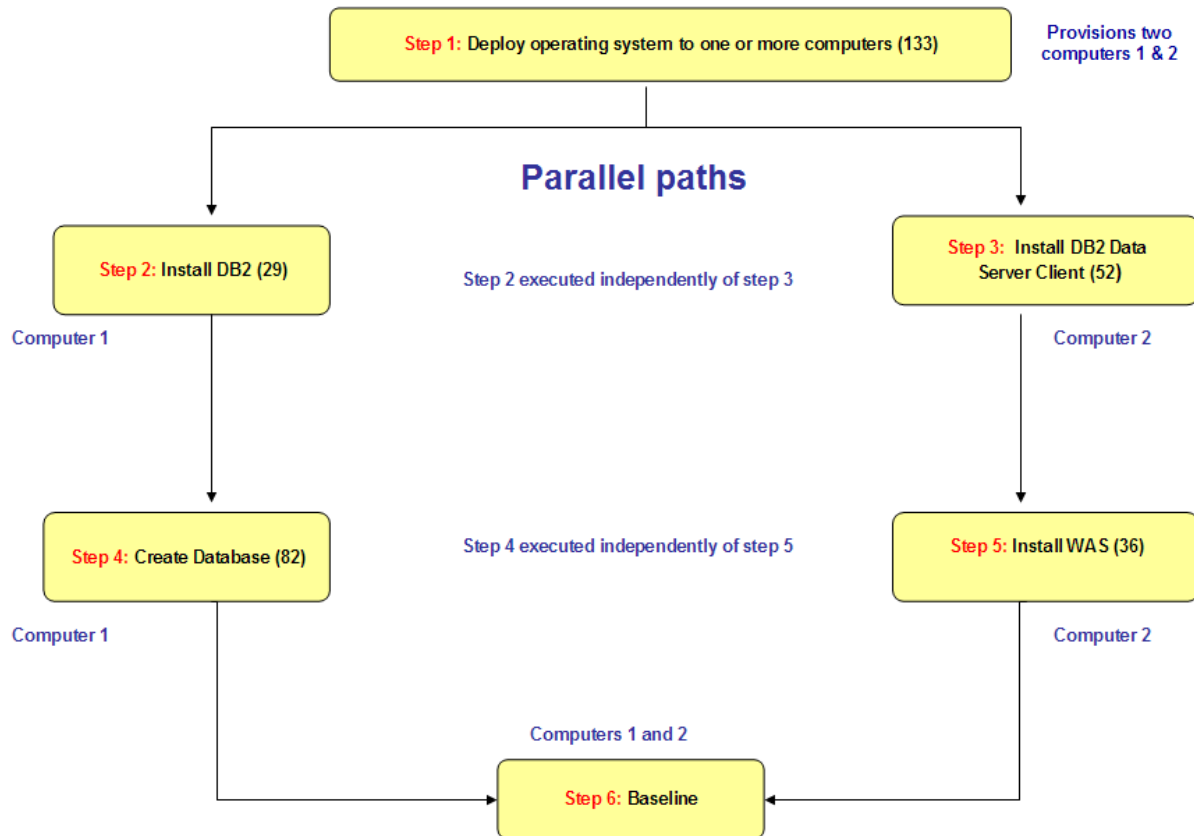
Step 1: Deploy operating system to one or more computers (133)

Provisions two computers 1 & 2

Parallel paths

Step 2: Install DB2 (29)

Step 2 executed independently of step 3

Step 3: Install DB2 Data Server Client (52)

Computer 1

Computer 2

Step 4: Create Database (82)

Step 4 executed independently of step 5

Step 5: Install WAS (36)

Computer 1

Computer 2

Computers 1 and 2

Step 6: Baseline